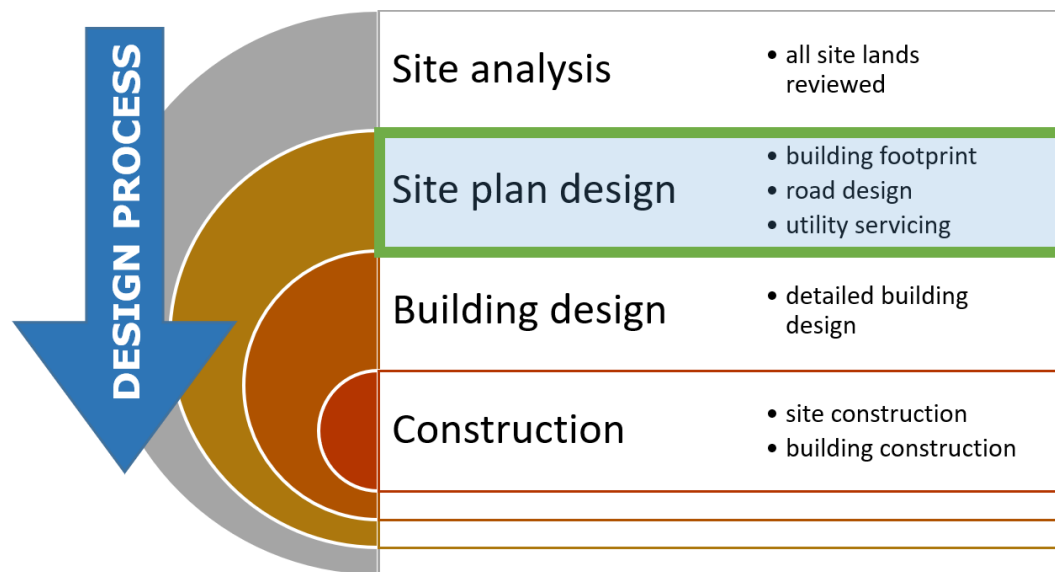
DESIGN PROCESS

Site analysis
• all site lands reviewed

Site plan design
• building footprint
• road design
• utility servicing

Building design
• detailed building design

Construction
• site construction
• building construction